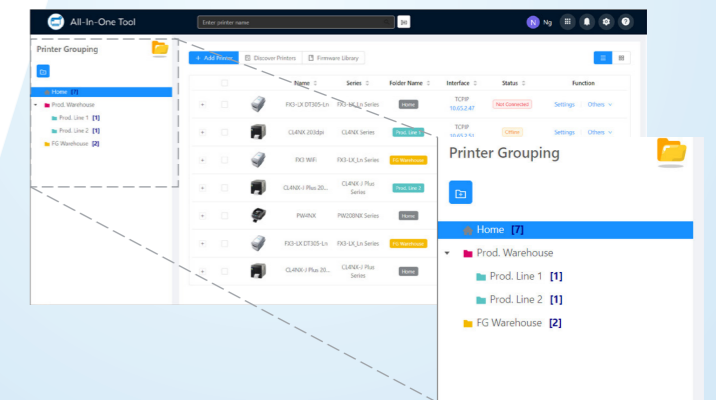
All-In-One Tool

Enter printer name

N Ng

Printer Grouping

Home [7]
Prod. Warehouse
Prod. Line 1 [1]
Prod. Line 2 [1]
FG Warehouse [2]

+ Add Printer | Discover Printers | Firmware Library

| | | | Name | Series | Folder Name | Interface | Status | Function |
|---|---|---|---|---|---|---|---|---|
| + | | | FX3-LX DT305-Ln | FX3-LX_Ln Series | Home | TCP/IP 10.65.2.47 | Not Connected | Settings Others |
| + | | | CL4NX 203dpi | CL4NX Series | Prod. Line 1 | TCP/IP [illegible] | Offline | Settings Others |
| + | | | FX3 WiFi | FX3-LX_Ln Series | FG Warehouse | | | |
| + | | | CL4NX-J Plus 20... | CL4NX-J Plus Series | Prod. Line 2 | | | |
| + | | | PW4NX | PW208NX Series | Home | | | |
| + | | | FX3-LX DT305-Ln | FX3-LX_Ln Series | FG Warehouse | | | |
| + | | | CL4NX-J Plus 20... | CL4NX-J Plus Series | Home | | | |

Printer Grouping

Home [7]
Prod. Warehouse
Prod. Line 1 [1]
Prod. Line 2 [1]
FG Warehouse [2]